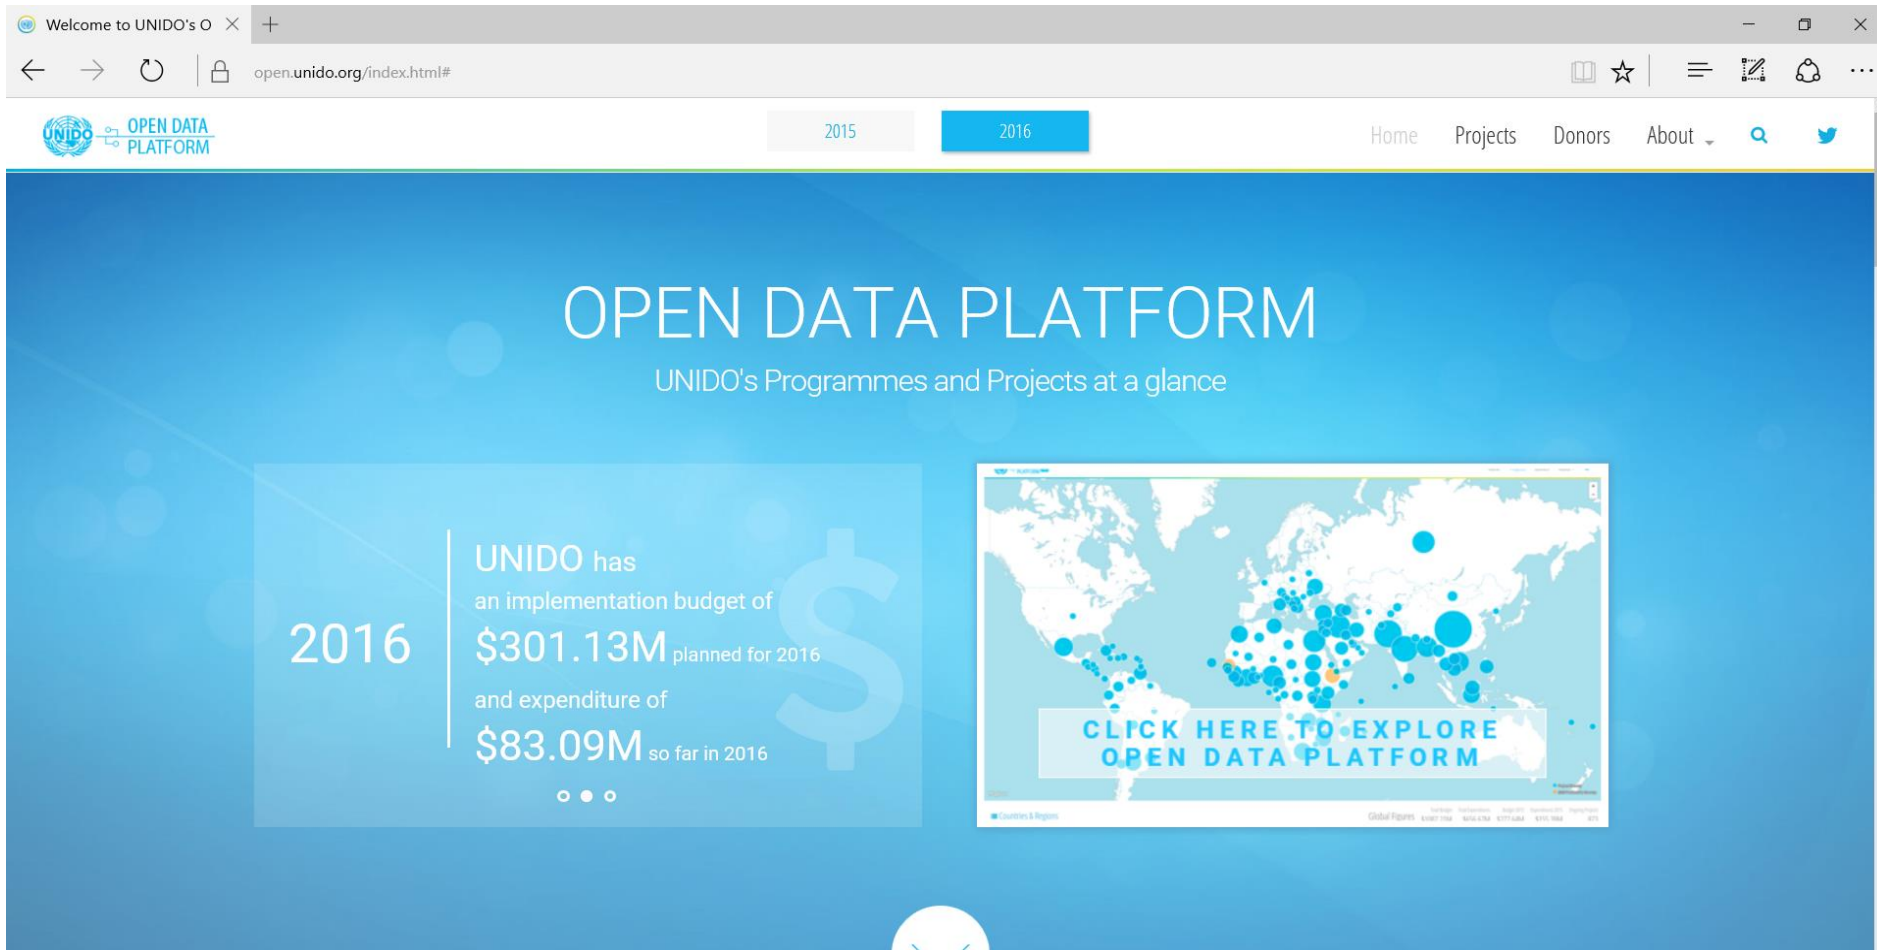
Welcome to UNIDO's O ×

open.unido.org/index.html#

UNIDO OPEN DATA PLATFORM

2015 2016

Home Projects Donors About

OPEN DATA PLATFORM

UNIDO's Programmes and Projects at a glance

2016

UNIDO has an implementation budget of $301.13M planned for 2016 and expenditure of $83.09M so far in 2016

CLICK HERE TO EXPLORE OPEN DATA PLATFORM

Countries & Regions

Global Figures